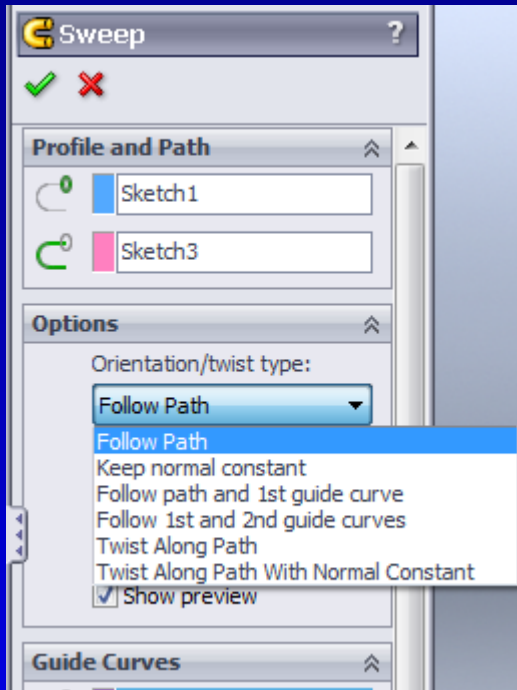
Sweep ?

Profile and Path

Sketch1

Sketch3

Options

Orientation/twist type:

Follow Path

Follow Path
Keep normal constant
Follow path and 1st guide curve
Follow 1st and 2nd guide curves
Twist Along Path
Twist Along Path With Normal Constant

Show preview

Guide Curves